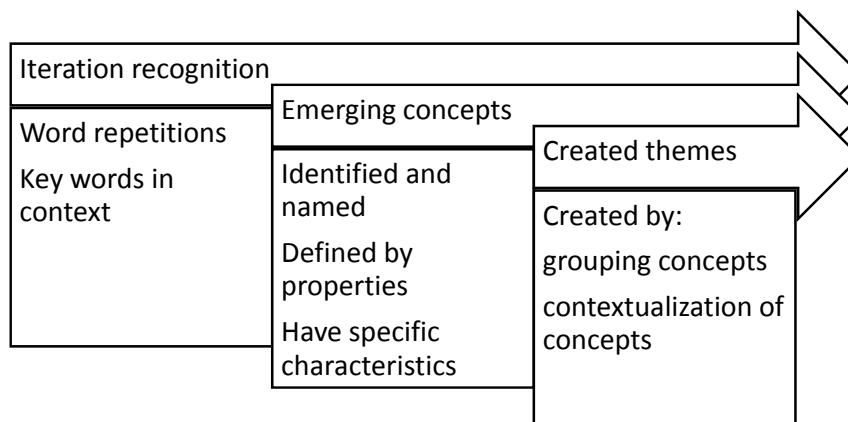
Iteration recognition

Word repetitions

Key words in context

Emerging concepts

Identified and named

Defined by properties

Have specific characteristics

Created themes

Created by:

grouping concepts

contextualization of concepts